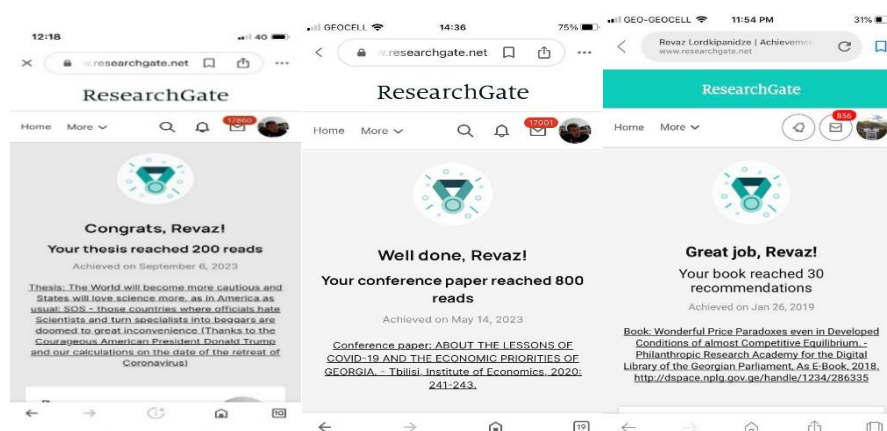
12:18
40
w.researchgate.net
ResearchGate
Home More
17860
Congrats, Revaz!
Your thesis reached 200 reads
Achieved on September 6, 2023
Thesis: The World will become more cautious and States will love science more, as in America as usual: SOS - those countries where officials hate Scientists and turn specialists into beggars are doomed to great inconvenience (Thanks to the Courageous American President Donald Trump and our calculations on the date of the retreat of Coronavirus)
10

GEOCELL 14:36 75%
w.researchgate.net
ResearchGate
Home More
17001
Well done, Revaz!
Your conference paper reached 800 reads
Achieved on May 14, 2023
Conference paper: ABOUT THE LESSONS OF COVID-19 AND THE ECONOMIC PRIORITIES OF GEORGIA. - Tbilisi, Institute of Economics, 2020: 241-243.
19

GEO-GEOCELL 11:54 PM 31%
Revaz Lordkipanidze | Achieveme
www.researchgate.net
ResearchGate
Home More
856
Great job, Revaz!
Your book reached 30 recommendations
Achieved on Jan 26, 2019
Book: Wonderful Price Paradoxes even in Developed Conditions of almost Competitive Equilibrium. - Philanthropic Research Academy for the Digital Library of the Georgian Parliament, As E-Book, 2018. http://dspace.nplg.gov.ge/handle/1234/286335